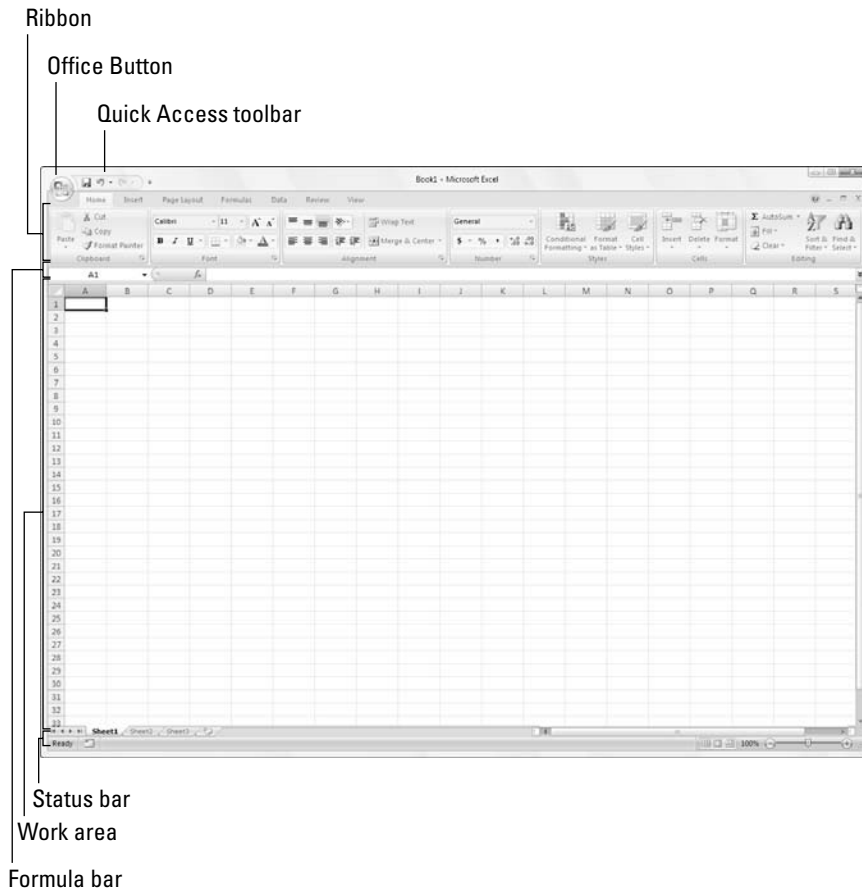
Ribbon

Office Button

Quick Access toolbar

Book1 - Microsoft Excel

Home Insert Page Layout Formulas Data Review View

Cut
Copy
Paste
Format Painter
Clipboard

Calibri 11 A A
B I U
Font

Wrap Text
Merge & Center
Alignment

General
$ % ,
Number

Conditional Formatting
Format as Table
Cell Styles
Styles

Insert Delete Format
Cells

AutoSum
Fill
Clear
Sort & Filter
Find & Select
Editing

A1 $f_x$

| | A | B | C | D | E | F | G | H | I | J | K | L | M | N | O | P | Q | R | S |
|---|---|---|---|---|---|---|---|---|---|---|---|---|---|---|---|---|---|---|---|
| 1 | | | | | | | | | | | | | | | | | | | |
| 2 | | | | | | | | | | | | | | | | | | | |
| 3 | | | | | | | | | | | | | | | | | | | |
| 4 | | | | | | | | | | | | | | | | | | | |
| 5 | | | | | | | | | | | | | | | | | | | |
| 6 | | | | | | | | | | | | | | | | | | | |
| 7 | | | | | | | | | | | | | | | | | | | |
| 8 | | | | | | | | | | | | | | | | | | | |
| 9 | | | | | | | | | | | | | | | | | | | |
| 10 | | | | | | | | | | | | | | | | | | | |
| 11 | | | | | | | | | | | | | | | | | | | |
| 12 | | | | | | | | | | | | | | | | | | | |
| 13 | | | | | | | | | | | | | | | | | | | |
| 14 | | | | | | | | | | | | | | | | | | | |
| 15 | | | | | | | | | | | | | | | | | | | |
| 16 | | | | | | | | | | | | | | | | | | | |
| 17 | | | | | | | | | | | | | | | | | | | |
| 18 | | | | | | | | | | | | | | | | | | | |
| 19 | | | | | | | | | | | | | | | | | | | |
| 20 | | | | | | | | | | | | | | | | | | | |
| 21 | | | | | | | | | | | | | | | | | | | |
| 22 | | | | | | | | | | | | | | | | | | | |
| 23 | | | | | | | | | | | | | | | | | | | |
| 24 | | | | | | | | | | | | | | | | | | | |
| 25 | | | | | | | | | | | | | | | | | | | |
| 26 | | | | | | | | | | | | | | | | | | | |
| 27 | | | | | | | | | | | | | | | | | | | |
| 28 | | | | | | | | | | | | | | | | | | | |
| 29 | | | | | | | | | | | | | | | | | | | |
| 30 | | | | | | | | | | | | | | | | | | | |
| 31 | | | | | | | | | | | | | | | | | | | |
| 32 | | | | | | | | | | | | | | | | | | | |
| 33 | | | | | | | | | | | | | | | | | | | |

Sheet1 Sheet2 Sheet3

Ready

100%

Status bar

Work area

Formula bar